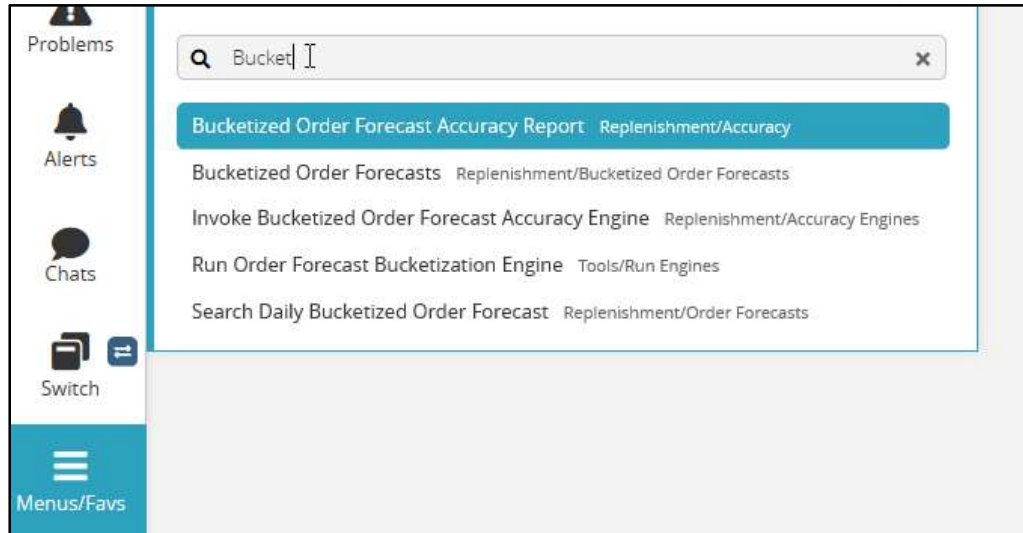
Problems

Alerts

Chats

Switch

Menus/Favs

Bucket

×

Bucketized Order Forecast Accuracy Report Replenishment/Accuracy

Bucketized Order Forecasts Replenishment/Bucketized Order Forecasts

Invoke Bucketized Order Forecast Accuracy Engine Replenishment/Accuracy Engines

Run Order Forecast Bucketization Engine Tools/Run Engines

Search Daily Bucketized Order Forecast Replenishment/Order Forecasts